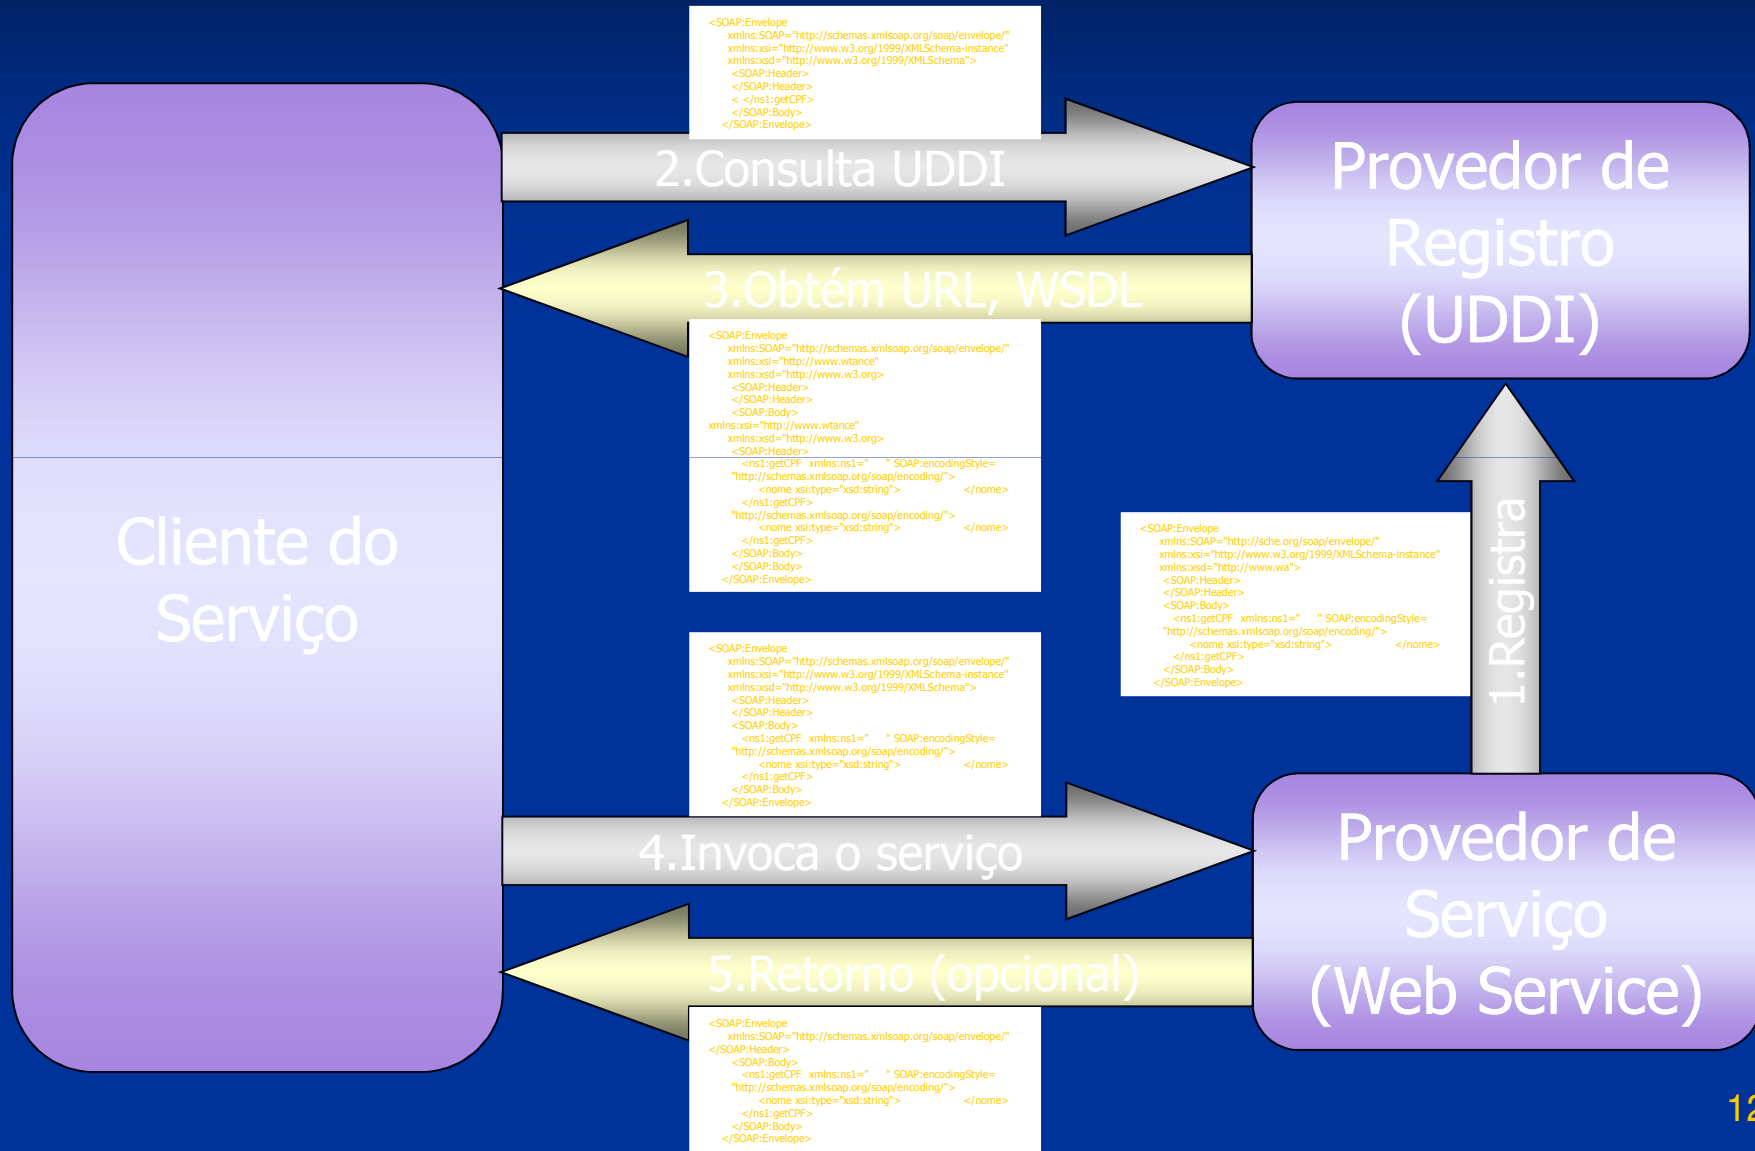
<SOAP:Envelope
xmlns:SOAP="http://schemas.xmlsoap.org/soap/envelope/"
xmlns:xsi="http://www.w3.org/1999/XMLSchema-instance"
xmlns:xsd="http://www.w3.org/1999/XMLSchema">
<SOAP:Header>
</SOAP:Header>
< </ns1:getCPF>
</SOAP:Body>
</SOAP:Envelope>

2.Consulta UDDI

Provedor de Registro (UDDI)

3.Obtém URL, WSDL

<SOAP:Envelope
xmlns:SOAP="http://schemas.xmlsoap.org/soap/envelope/"
xmlns:xsi="http://www.wtance"
xmlns:xsd="http://www.w3.org>
<SOAP:Header>
</SOAP:Header>
<SOAP:Body>
xmlns:xsi="http://www.wtance"
xmlns:xsd="http://www.w3.org>
<SOAP:Header>
<ns1:getCPF xmlns:ns1=" " SOAP:encodingStyle=
"http://schemas.xmlsoap.org/soap/encoding/">
<nome xsi:type="xsd:string"> </nome>
</ns1:getCPF>
"http://schemas.xmlsoap.org/soap/encoding/">
<nome xsi:type="xsd:string"> </nome>
</ns1:getCPF>
</SOAP:Body>
</SOAP:Body>
</SOAP:Envelope>

Cliente do Serviço

<SOAP:Envelope
xmlns:SOAP="http://sche.org/soap/envelope/"
xmlns:xsi="http://www.w3.org/1999/XMLSchema-instance"
xmlns:xsd="http://www.wa">
<SOAP:Header>
</SOAP:Header>
<SOAP:Body>
<ns1:getCPF xmlns:ns1=" " SOAP:encodingStyle=
"http://schemas.xmlsoap.org/soap/encoding/">
<nome xsi:type="xsd:string"> </nome>
</ns1:getCPF>
</SOAP:Body>
</SOAP:Envelope>

1.Registra

<SOAP:Envelope
xmlns:SOAP="http://schemas.xmlsoap.org/soap/envelope/"
xmlns:xsi="http://www.w3.org/1999/XMLSchema-instance"
xmlns:xsd="http://www.w3.org/1999/XMLSchema">
<SOAP:Header>
</SOAP:Header>
<SOAP:Body>
<ns1:getCPF xmlns:ns1=" " SOAP:encodingStyle=
"http://schemas.xmlsoap.org/soap/encoding/">
<nome xsi:type="xsd:string"> </nome>
</ns1:getCPF>
</SOAP:Body>
</SOAP:Envelope>

4.Invoca o serviço

Provedor de Serviço (Web Service)

5.Retorno (opcional)

<SOAP:Envelope
xmlns:SOAP="http://schemas.xmlsoap.org/soap/envelope/"
</SOAP:Header>
<SOAP:Body>
<ns1:getCPF xmlns:ns1=" " SOAP:encodingStyle=
"http://schemas.xmlsoap.org/soap/encoding/">
<nome xsi:type="xsd:string"> </nome>
</ns1:getCPF>
</SOAP:Body>
</SOAP:Envelope>

12